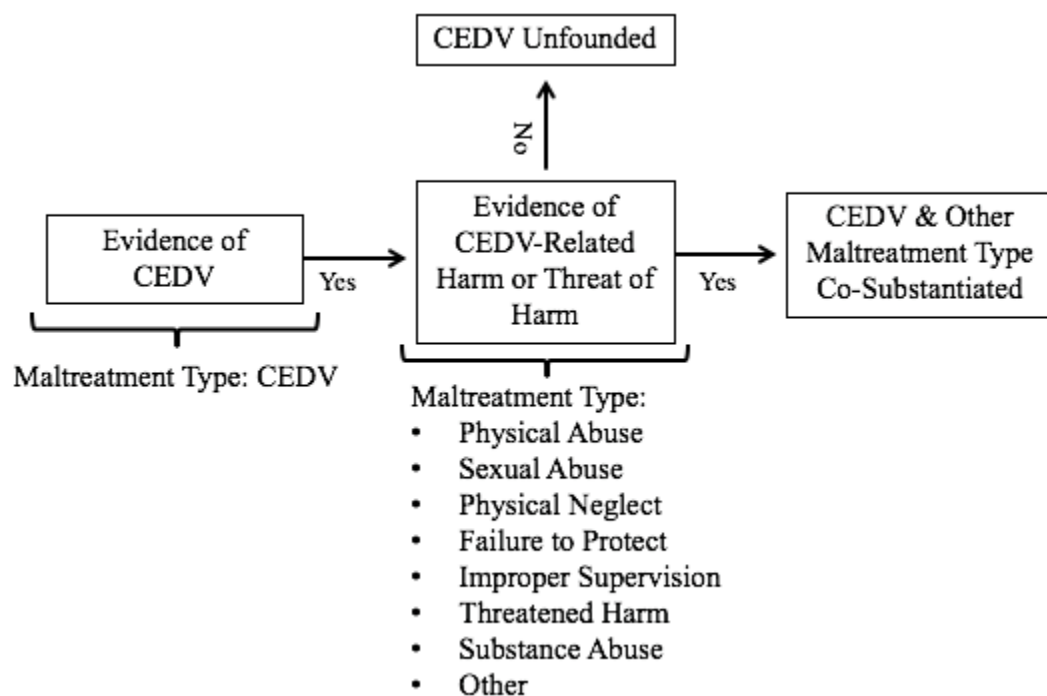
CEDV Unfounded

No

Evidence of CEDV

Yes

Evidence of CEDV-Related Harm or Threat of Harm

Yes

CEDV & Other Maltreatment Type Co-Substantiated

Maltreatment Type: CEDV

Maltreatment Type:
- Physical Abuse
- Sexual Abuse
- Physical Neglect
- Failure to Protect
- Improper Supervision
- Threatened Harm
- Substance Abuse
- Other